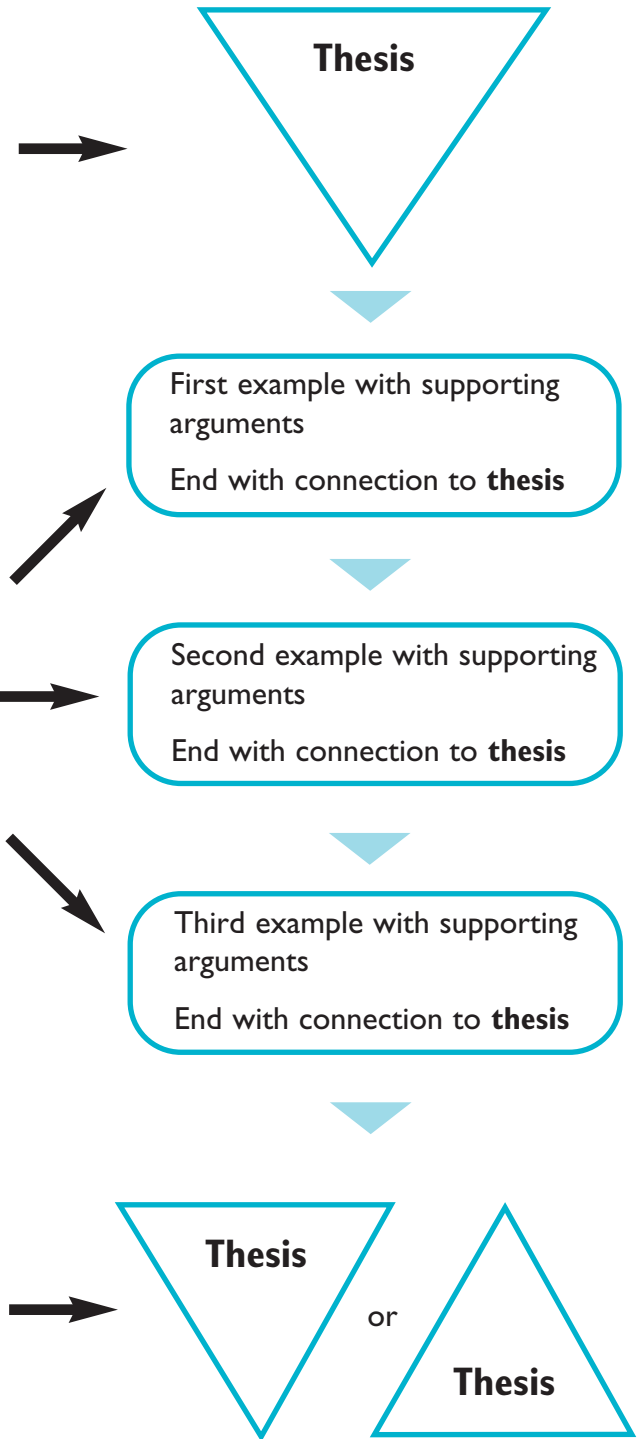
Thesis

First example with supporting arguments

End with connection to **thesis**

Second example with supporting arguments

End with connection to **thesis**

Third example with supporting arguments

End with connection to **thesis**

Thesis

or

Thesis